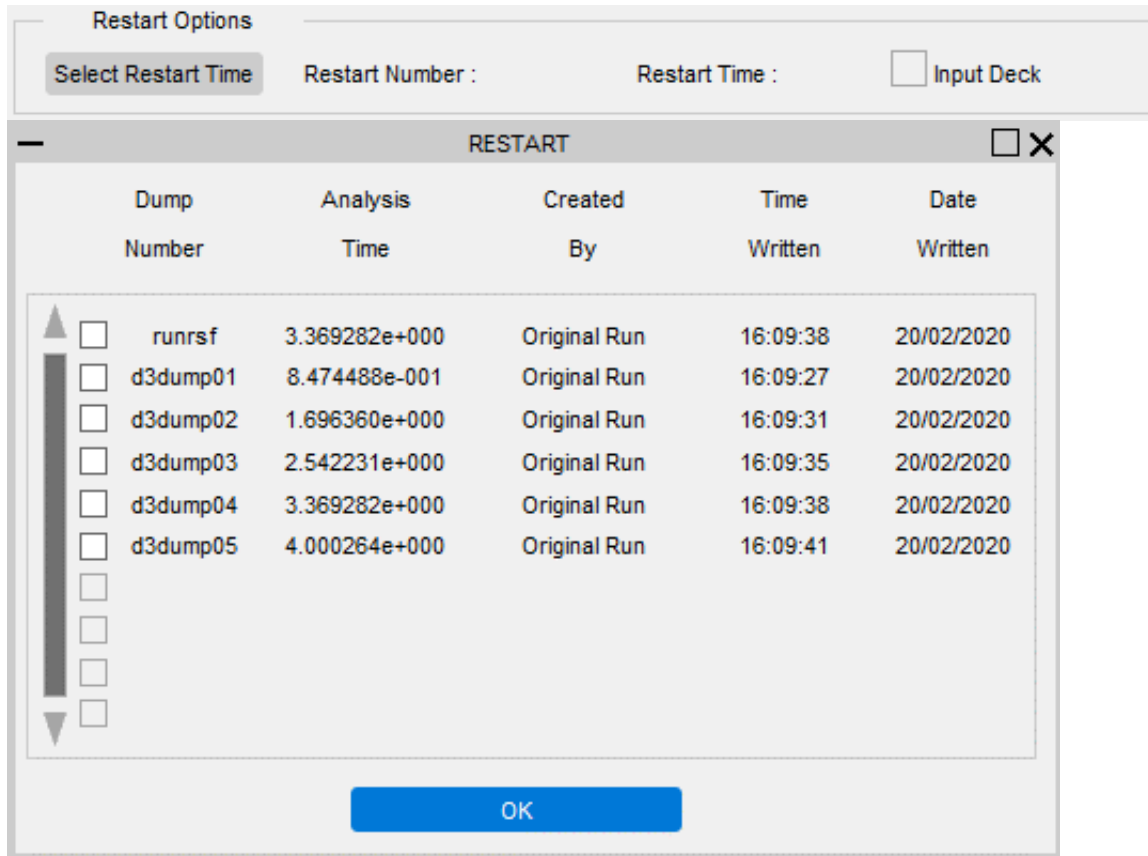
Restart Options

Select Restart Time

Restart Number :

Restart Time :

Input Deck

RESTART

| Dump Number | Analysis Time | Created By | Time Written | Date Written |
|---|---|---|---|---|
| runrsf | 3.369282e+000 | Original Run | 16:09:38 | 20/02/2020 |
| d3dump01 | 8.474488e-001 | Original Run | 16:09:27 | 20/02/2020 |
| d3dump02 | 1.696360e+000 | Original Run | 16:09:31 | 20/02/2020 |
| d3dump03 | 2.542231e+000 | Original Run | 16:09:35 | 20/02/2020 |
| d3dump04 | 3.369282e+000 | Original Run | 16:09:38 | 20/02/2020 |
| d3dump05 | 4.000264e+000 | Original Run | 16:09:41 | 20/02/2020 |

OK